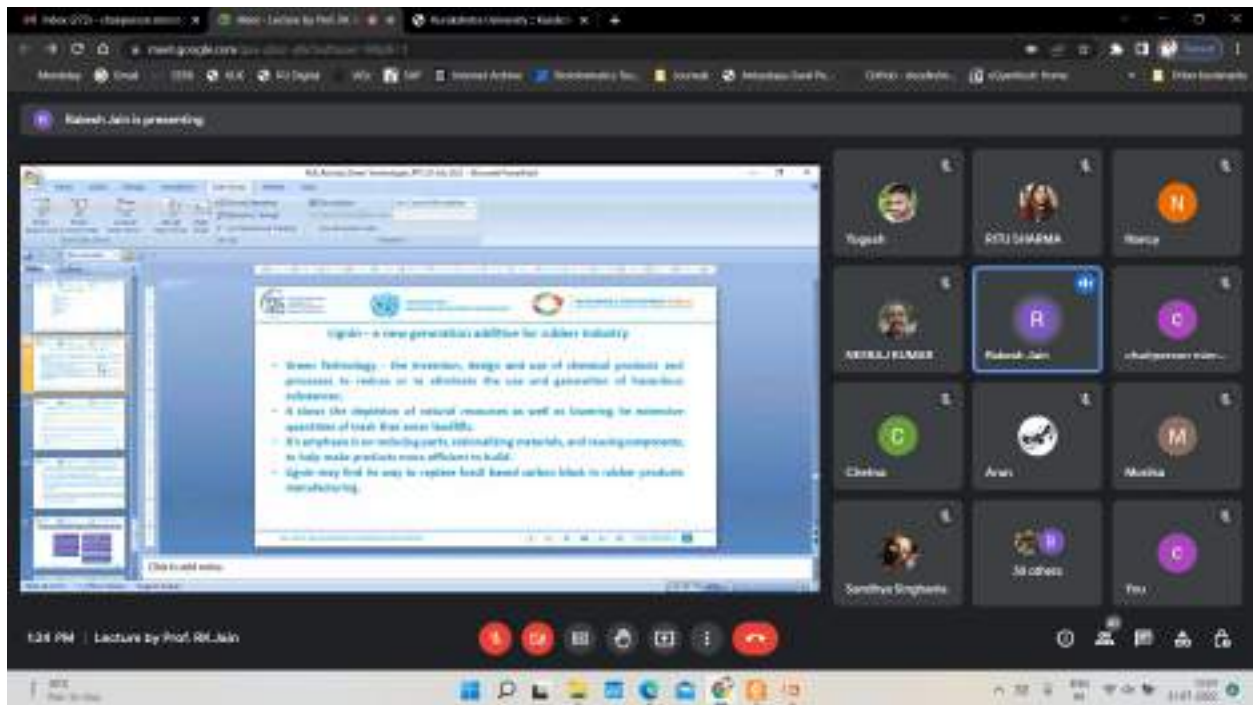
Rakesh Jain is presenting

Lignin – a new generation additive for rubber industry

• Green Technology – the invention, design and use of chemical products and processes to reduce or to eliminate the use and generation of hazardous substances.
• It slows the depletion of natural resources as well as lowering the extensive quantities of trash that enter landfills.
• It's emphasis is on reducing parts, rationalizing materials, and reusing components, to help make products more efficient to build.
• Lignin may find its way to replace fossil based carbon black in rubber products manufacturing.

Click to add notes

Yogesh
RITU SHARMA
Navya
MANOJ KUMAR
Rakesh Jain
Chetna
Arun
Monika
Sandhya Singhania
38 others
You

1:24 PM | Lecture by Prof. RK Jain